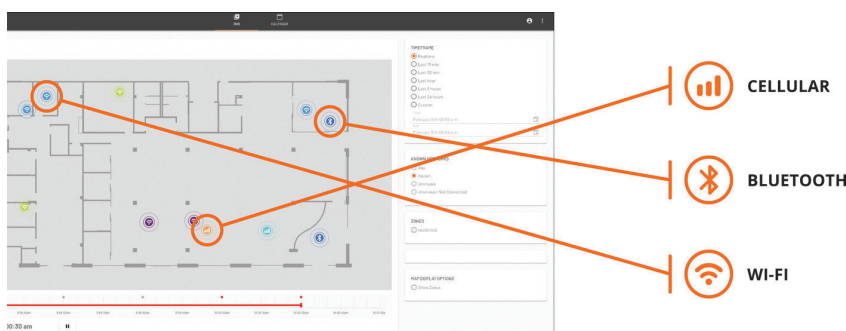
Shift

TIMEFRAME
Realtime
Last 15 min
Last 30 min
Last hour
Last 8 hours
Last 24 hours
Custom

KNOWN DEVICES
Known
Unknown
Unknown / Not Connected

ZONES

MAP DISPLAY OPTIONS
Show Zones

0:30 am

CELLULAR

BLUETOOTH

WI-FI